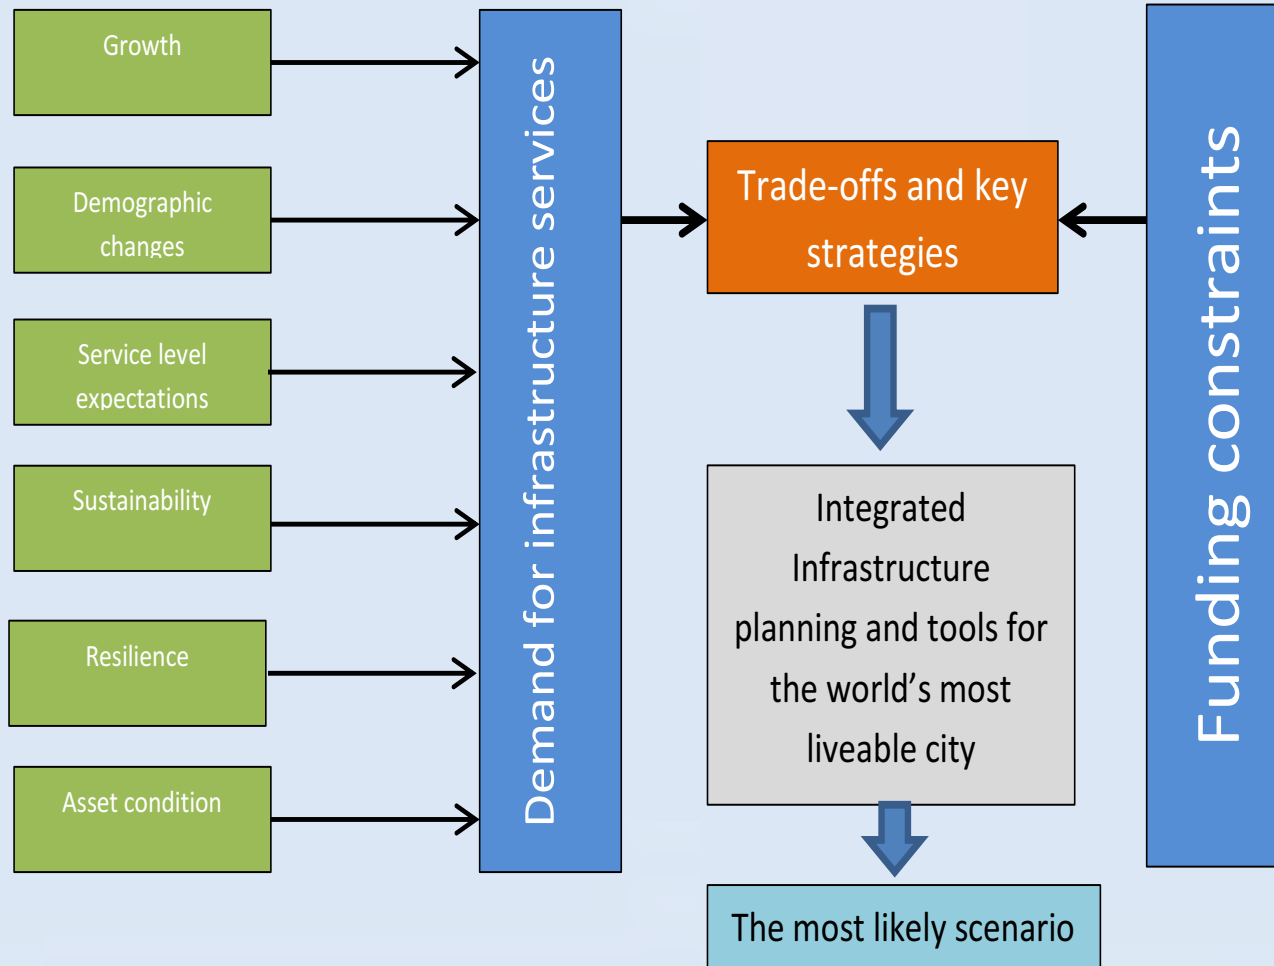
Growth

Demographic changes

Service level expectations

Sustainability

Resilience

Asset condition

Demand for infrastructure services

Trade-offs and key strategies

Integrated Infrastructure planning and tools for the world's most liveable city

The most likely scenario

Funding constraints